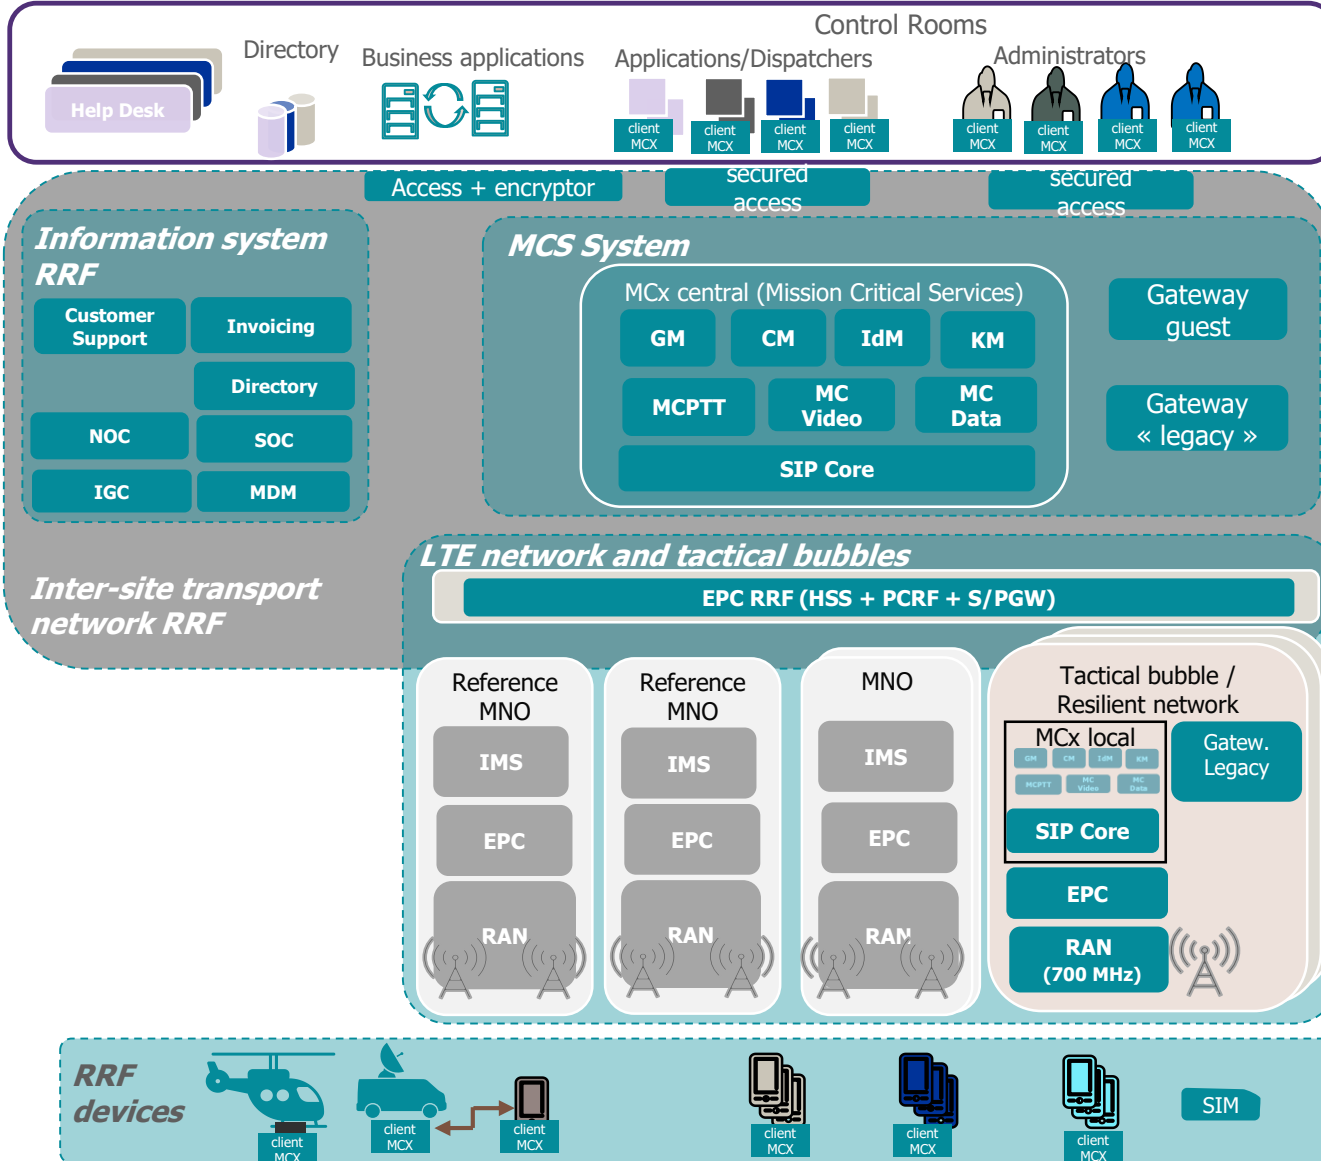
Control Rooms

Help Desk

Directory

Business applications

Applications/Dispatchers

client MCX

client MCX

client MCX

client MCX

Administrators

client MCX

client MCX

client MCX

client MCX

Access + encryptor

secured access

secured access

Information system RRF

Customer Support

Invoicing

Directory

NOC

SOC

IGC

MDM

MCS System

MCx central (Mission Critical Services)

GM

CM

IdM

KM

MCPTT

MC Video

MC Data

SIP Core

Gateway guest

Gateway « legacy »

Inter-site transport network RRF

LTE network and tactical bubbles

EPC RRF (HSS + PCRF + S/PGW)

Reference MNO

IMS

EPC

RAN

Reference MNO

IMS

EPC

RAN

MNO

IMS

EPC

RAN

Tactical bubble / Resilient network

MCx local

GM CM IdM KM

MCPTT MC Video MC Data

SIP Core

Gatew. Legacy

EPC

RAN (700 MHz)

RRF devices

client MCX

client MCX

client MCX

client MCX

client MCX

client MCX

SIM